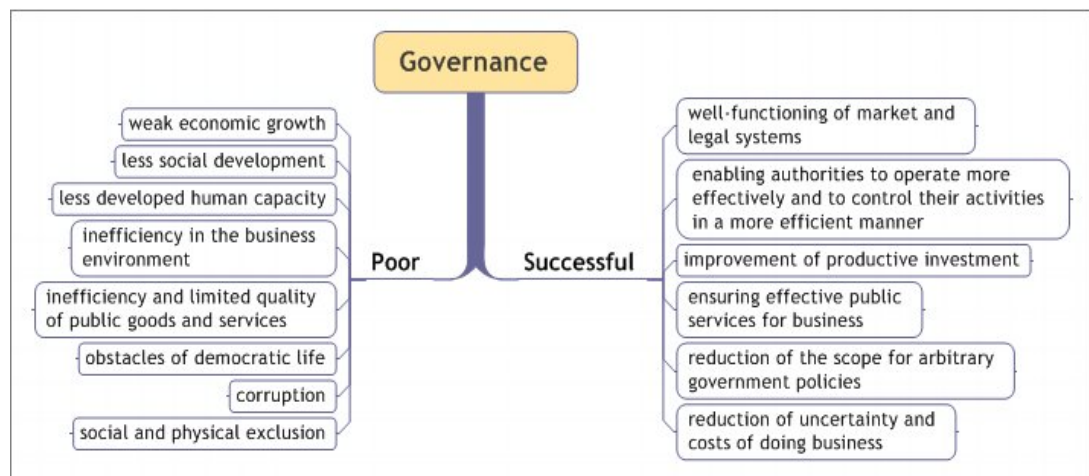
Governance

Poor

weak economic growth

less social development

less developed human capacity

inefficiency in the business environment

inefficiency and limited quality of public goods and services

obstacles of democratic life

corruption

social and physical exclusion

Successful

well-functioning of market and legal systems

enabling authorities to operate more effectively and to control their activities in a more efficient manner

improvement of productive investment

ensuring effective public services for business

reduction of the scope for arbitrary government policies

reduction of uncertainty and costs of doing business